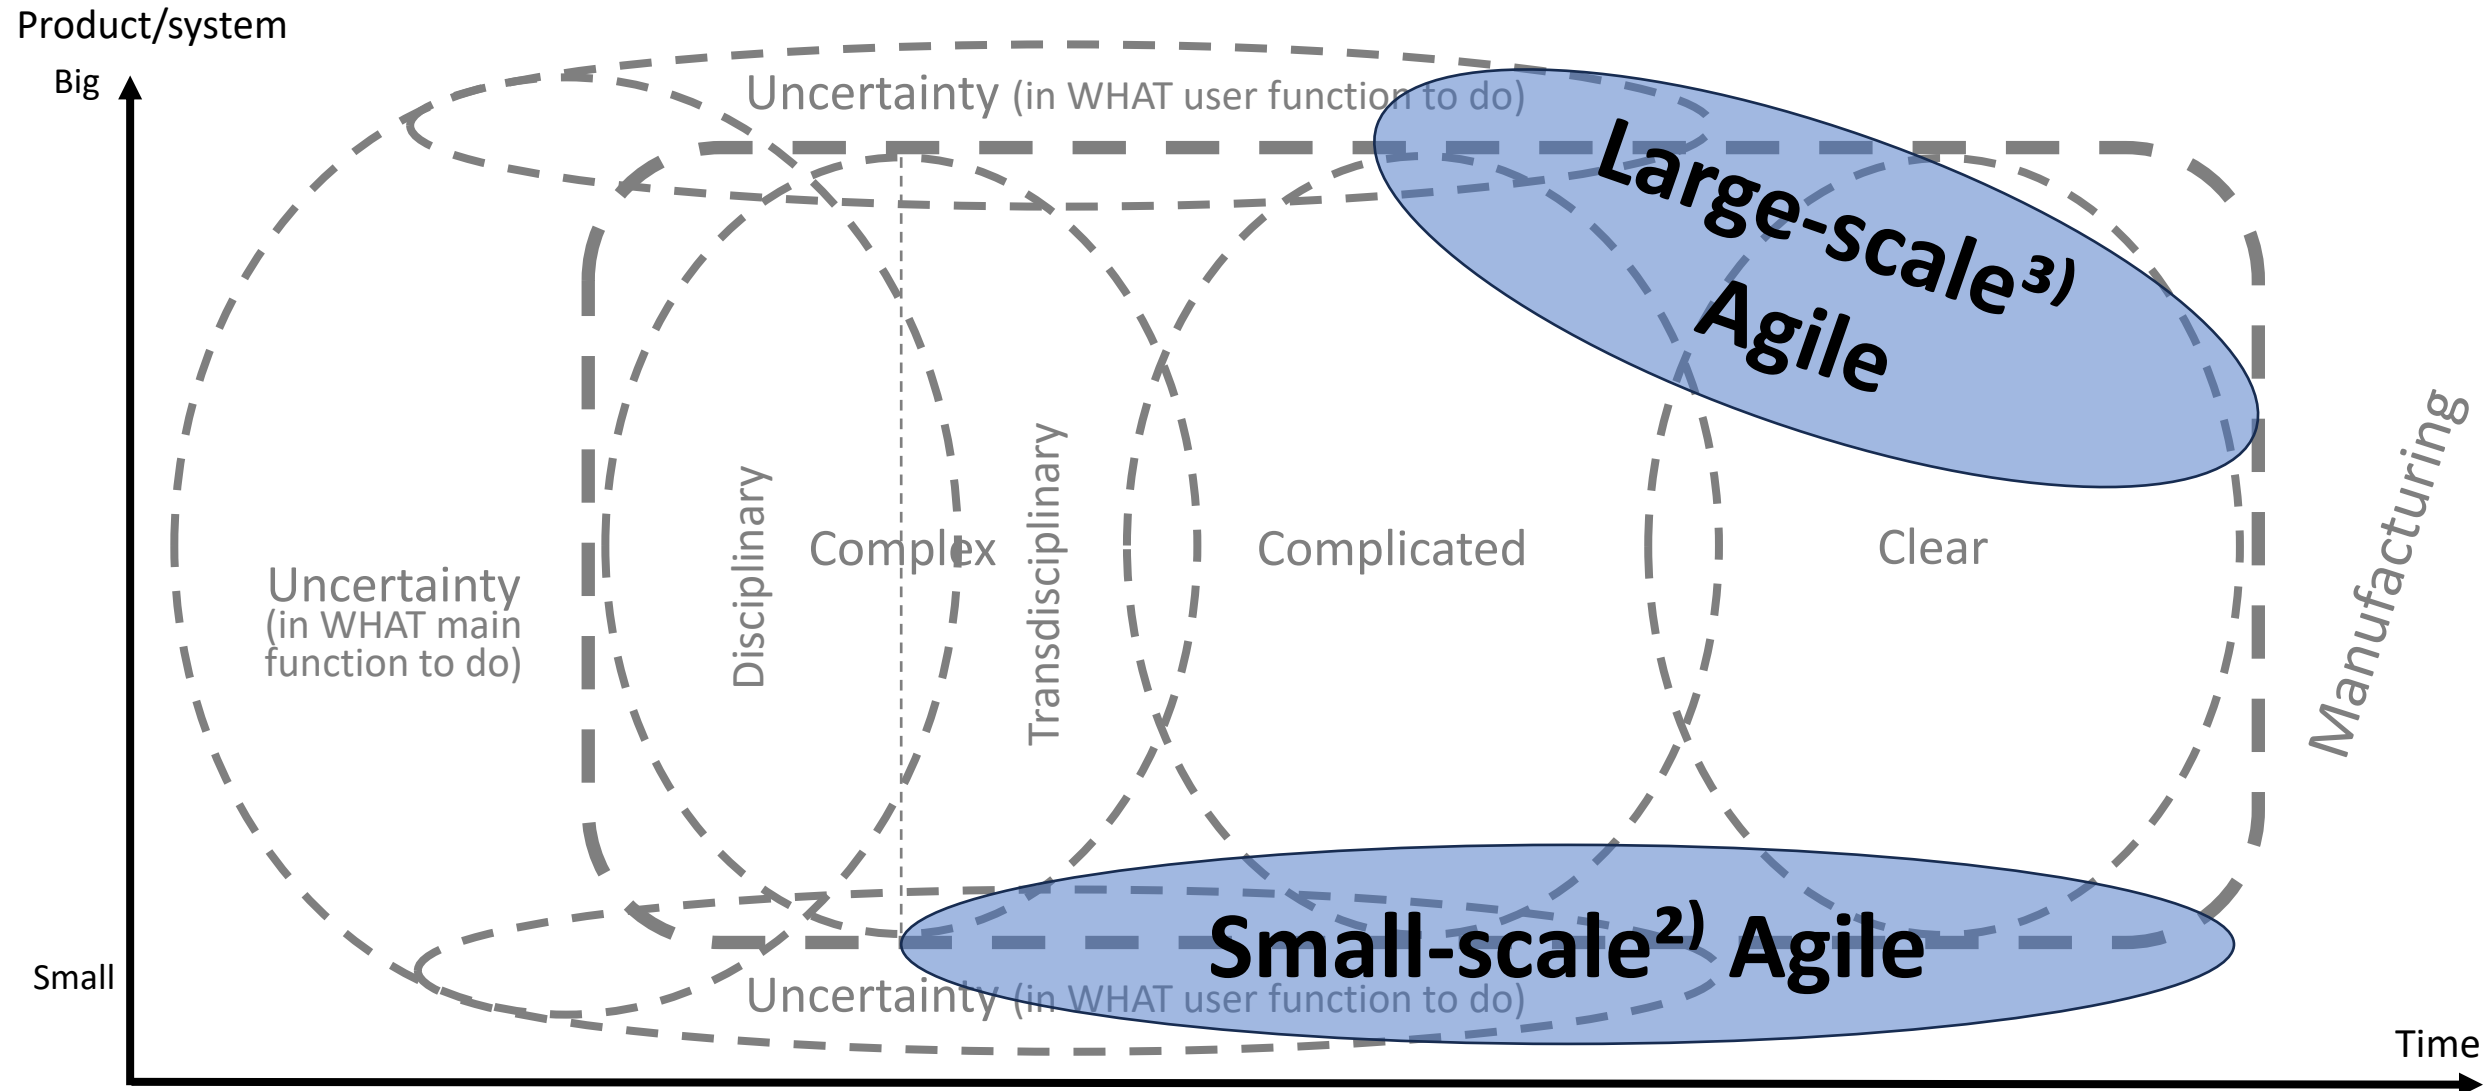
Product/system

Big

Uncertainty (in WHAT user function to do)

Large-scale$^{3)}$ Agile

Uncertainty (in WHAT main function to do)

Disciplinary

Complex

Transdisciplinary

Complicated

Clear

Manufacturing

Small-scale$^{2)}$ Agile

Small

Uncertainty (in WHAT user function to do)

Time